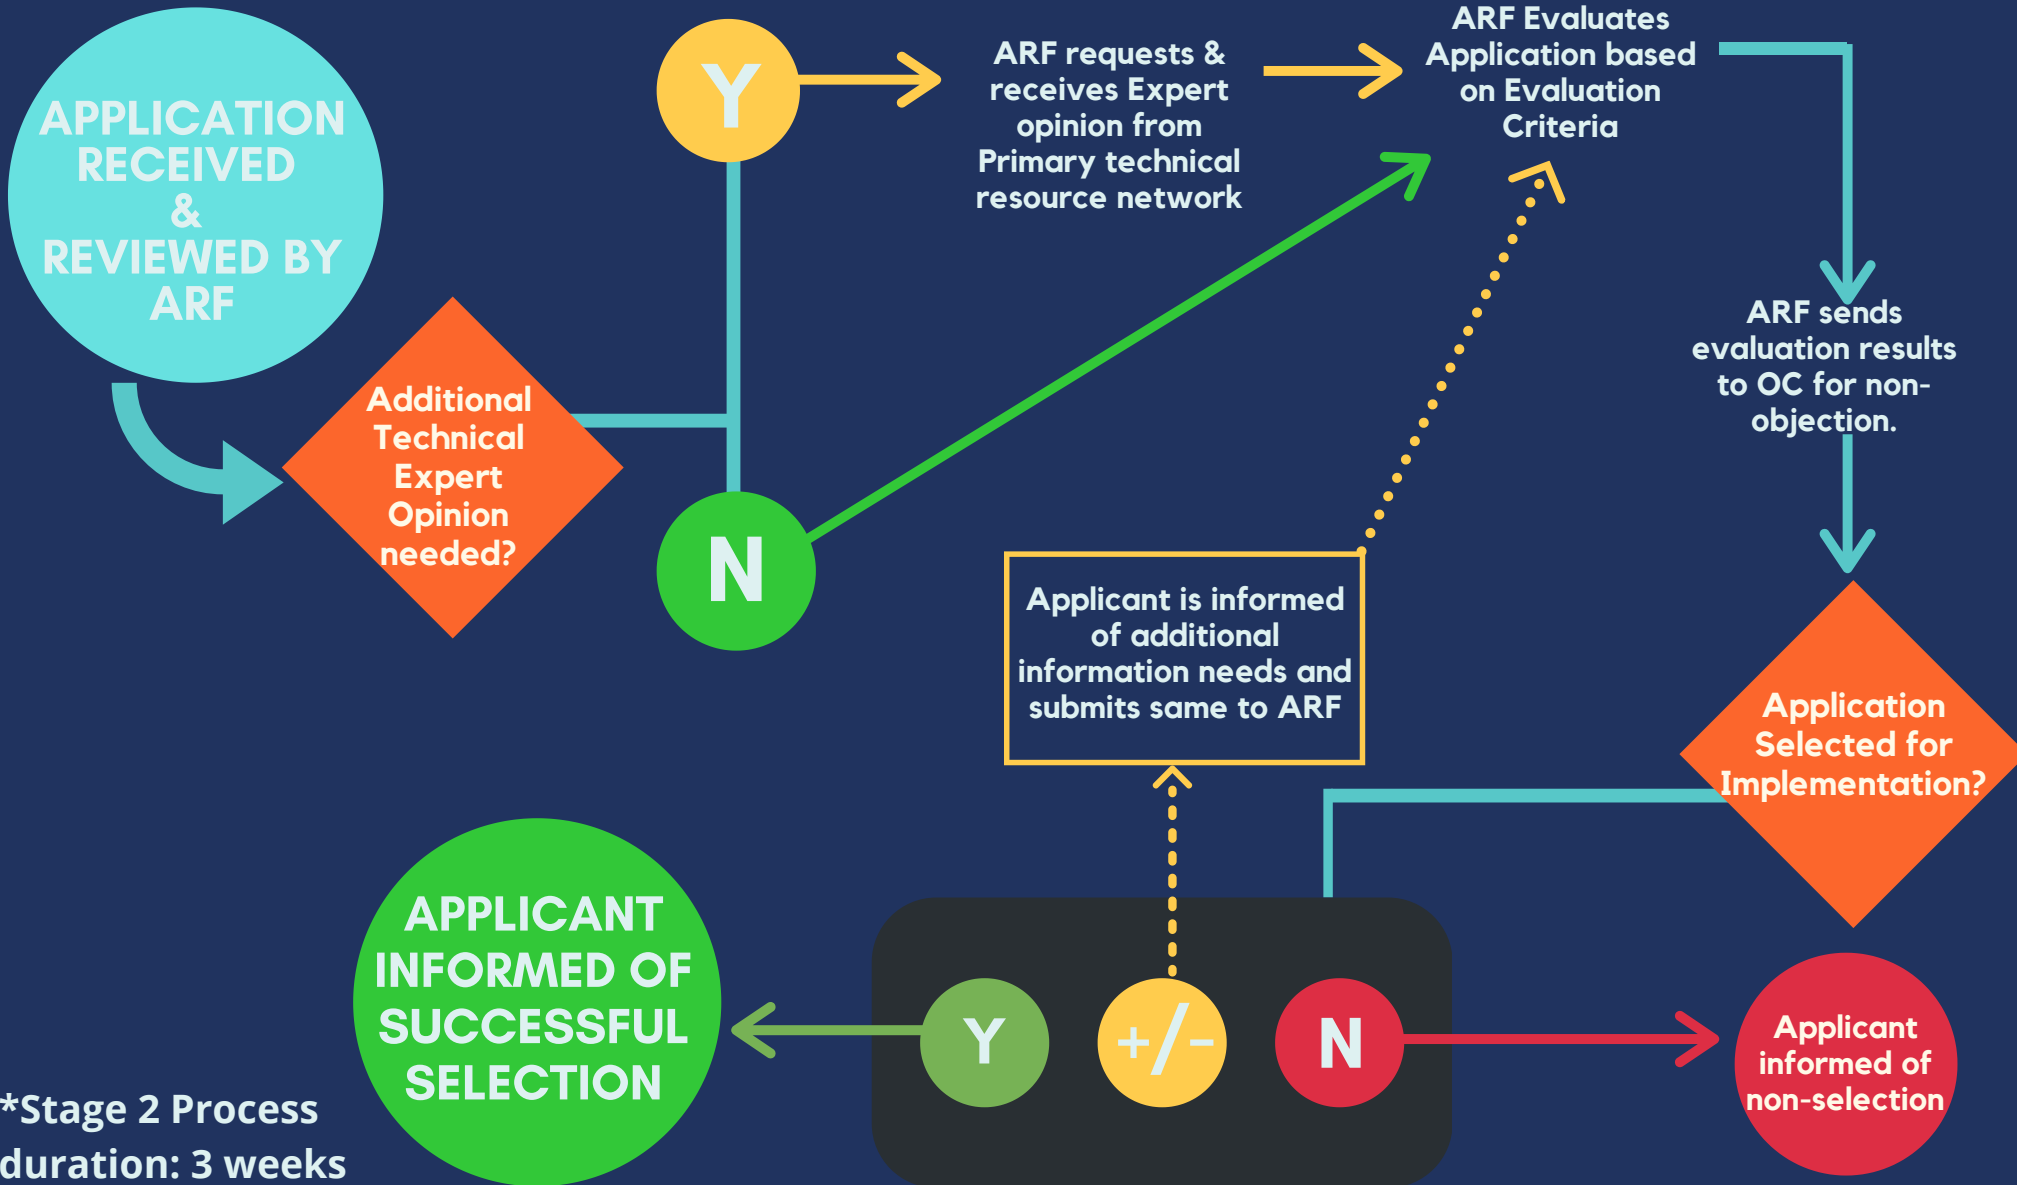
APPLICATION RECEIVED & REVIEWED BY ARF

Additional Technical Expert Opinion needed?

Y

N

ARF requests & receives Expert opinion from Primary technical resource network

ARF Evaluates Application based on Evaluation Criteria

ARF sends evaluation results to OC for non-objection.

Application Selected for Implementation?

Applicant is informed of additional information needs and submits same to ARF

APPLICANT INFORMED OF SUCCESSFUL SELECTION

Y

+/-

N

Applicant informed of non-selection

*Stage 2 Process duration: 3 weeks